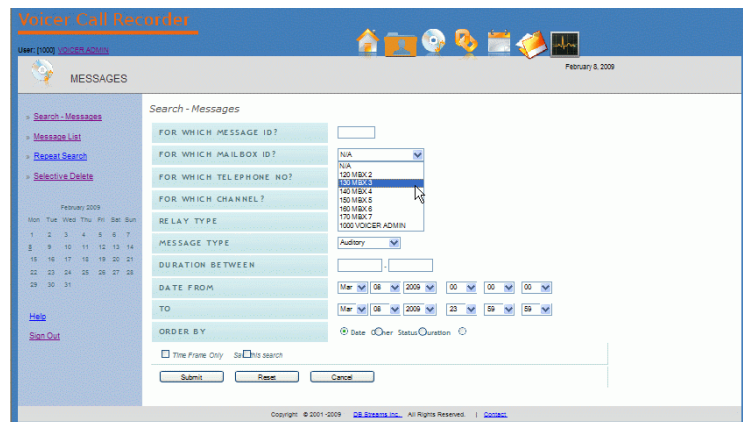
Voicer Call Recorder

User: [1000] VOICER ADMIN

MESSAGES

February 8, 2009

Search - Messages

Message List

Repeat Search

Selective Delete

February 2009

| Mon | Tue | Wed | Thu | Fri | Sat | Sun |
|---|---|---|---|---|---|---|
| | | | | | | 1 |
| 2 | 3 | 4 | 5 | 6 | 7 | |
| 8 | 9 | 10 | 11 | 12 | 13 | 14 |
| 15 | 16 | 17 | 18 | 19 | 20 | 21 |
| 22 | 23 | 24 | 25 | 26 | 27 | 28 |
| 29 | 30 | 31 | | | | |

Help

Sign Out

Search - Messages

| | |
|---|---|
| FOR WHICH MESSAGE ID? | |
| FOR WHICH MAILBOX ID? | N/A |
| FOR WHICH TELEPHONE NO? | N/A 120 MBX 2 130 MBX 3 140 MBX 4 150 MBX 5 160 MBX 6 170 MBX 7 1000 VOICER ADMIN |
| FOR WHICH CHANNEL? | |
| RELAY TYPE | |
| MESSAGE TYPE | Auditory |
| DURATION BETWEEN | - |
| DATE FROM | Mar 08 2009 00 00 00 |
| TO | Mar 08 2009 23 59 59 |
| ORDER BY | Date Other Status Duration |

Time Frame Only Save this search

Submit Reset Cancel

Copyright © 2001-2009 DB Streams Inc., All Rights Reserved. | Contact